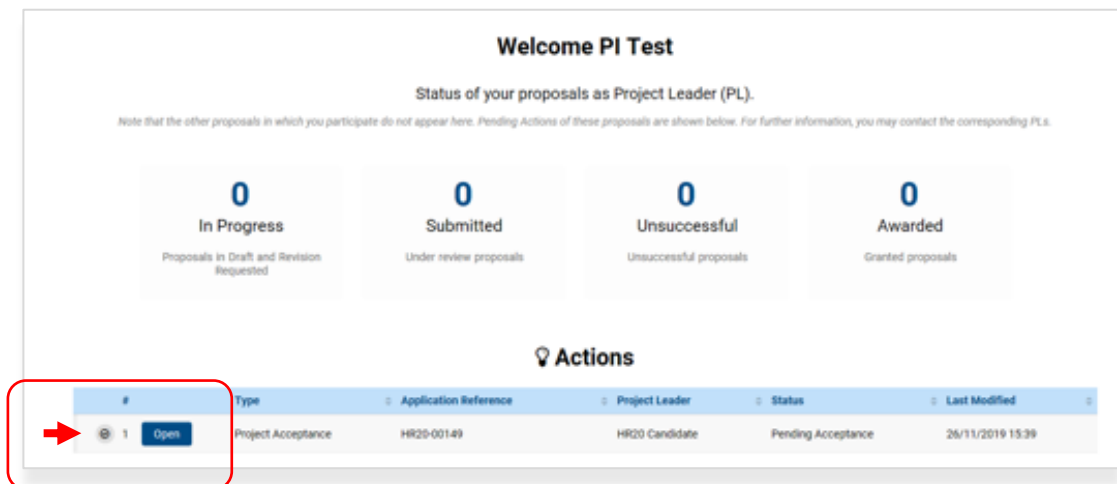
Welcome PI Test

Status of your proposals as Project Leader (PL).

Note that the other proposals in which you participate do not appear here. Pending Actions of these proposals are shown below. For further information, you may contact the corresponding PLs.

0
In Progress
Proposals in Draft and Revision Requested

0
Submitted
Under review proposals

0
Unsuccessful
Unsuccessful proposals

0
Awarded
Granted proposals

Actions

| # | Type | Application Reference | Project Leader | Status | Last Modified |
|---|---|---|---|---|---|
| 1 Open | Project Acceptance | HR20-00149 | HR20 Candidate | Pending Acceptance | 26/11/2019 15:39 |